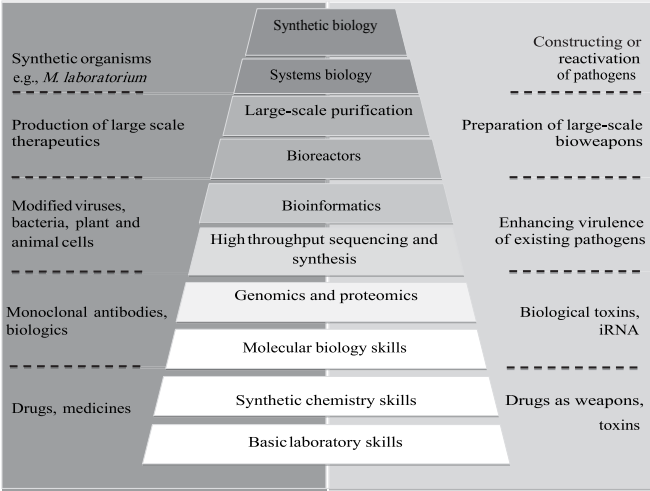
Synthetic biology

Systems biology

Large-scale purification

Bioreactors

Bioinformatics

High throughput sequencing and synthesis

Genomics and proteomics

Molecular biology skills

Synthetic chemistry skills

Basic laboratory skills

Synthetic organisms e.g., *M. laboratorium*

Production of large scale therapeutics

Modified viruses, bacteria, plant and animal cells

Monoclonal antibodies, biologics

Drugs, medicines

Constructing or reactivation of pathogens

Preparation of large-scale bioweapons

Enhancing virulence of existing pathogens

Biological toxins, iRNA

Drugs as weapons, toxins